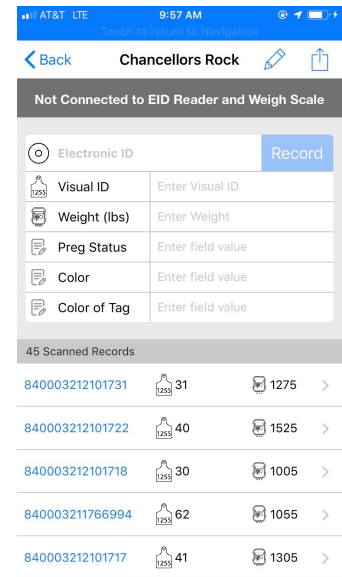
AT&T LTE 9:57 AM
Touch to return to Navigation

< Back Chancellors Rock

Not Connected to EID Reader and Weigh Scale

Electronic ID Record

| | |
|---|---|
| 1255 Visual ID | Enter Visual ID |
| Weight (lbs) | Enter Weight |
| Preg Status | Enter field value |
| Color | Enter field value |
| Color of Tag | Enter field value |

45 Scanned Records

| | | |
|---|---|---|
| 840003212101731 | 1255 31 | 1275 |
| 840003212101722 | 1255 40 | 1525 |
| 840003212101718 | 1255 30 | 1005 |
| 840003211766994 | 1255 62 | 1055 |
| 840003212101717 | 1255 41 | 1305 |